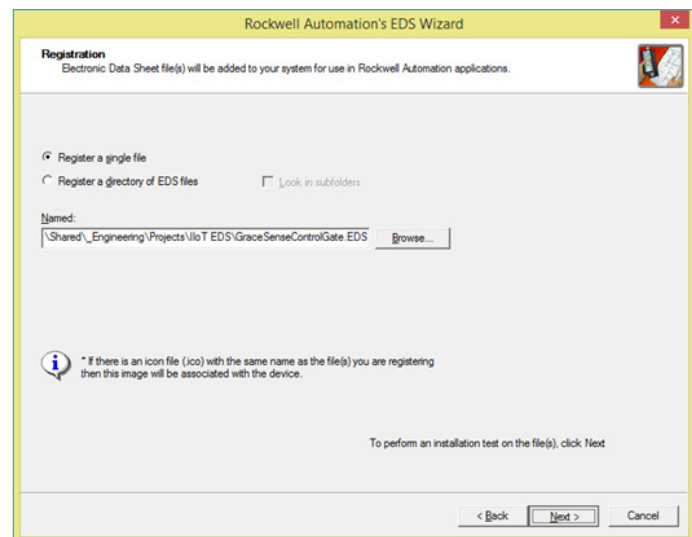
Rockwell Automation's EDS Wizard

Registration
Electronic Data Sheet file(s) will be added to your system for use in Rockwell Automation applications.

Register a single file

Register a directory of EDS files

Look in subfolders

Named:

\Shared\_Engineering\Projects\IIoT EDS\GraceSenseControlGate.EDS

Browse...

* If there is an icon file (.ico) with the same name as the file(s) you are registering then this image will be associated with the device.

To perform an installation test on the file(s), click Next

< Back

Next >

Cancel